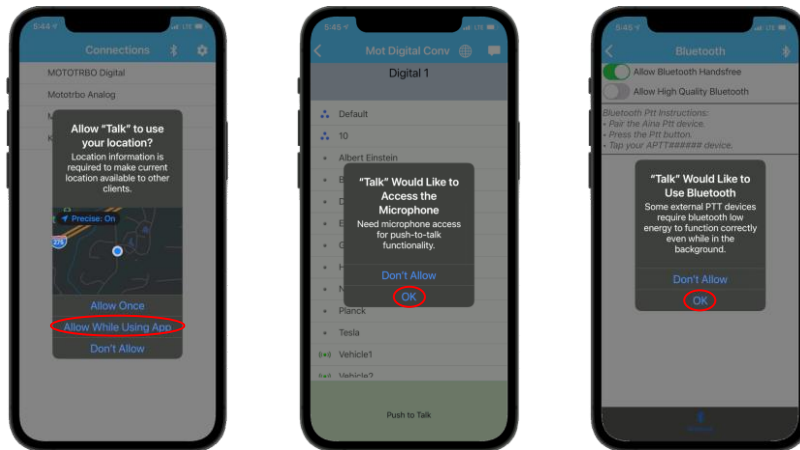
5:44

Connections

MOTOTRBO Digital

Mototrbo Analog

Allow "Talk" to use your location?

Location information is required to make current location available to other clients.

Precise: On

275

Allow Once

Allow While Using App

Don't Allow

5:45

Mot Digital Conv

Digital 1

Default

10

Albert Einstein

"Talk" Would Like to Access the Microphone

Need microphone access for push-to-talk functionality.

Don't Allow

OK

Planck

Tesla

Vehicle1

Vehicle2

Push to Talk

5:45

Bluetooth

Allow Bluetooth Handsfree

Allow High Quality Bluetooth

Bluetooth Ptt Instructions:
• Pair the Aina Ptt device.
• Press the Ptt button.
• Tap your APTT###### device.

"Talk" Would Like to Use Bluetooth

Some external PTT devices require bluetooth low energy to function correctly even while in the background.

Don't Allow

OK